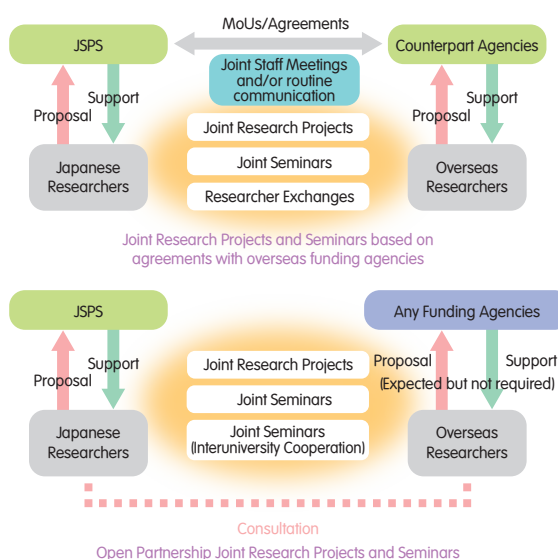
MoUs/Agreements

JSPS

Counterpart Agencies

Joint Staff Meetings and/or routine communication

Support

Proposal

Support

Proposal

Joint Research Projects

Joint Seminars

Researcher Exchanges

Japanese Researchers

Overseas Researchers

Joint Research Projects and Seminars based on agreements with overseas funding agencies

JSPS

Any Funding Agencies

Support

Proposal

Proposal

Support

(Expected but not required)

Joint Research Projects

Joint Seminars

Joint Seminars (Interuniversity Cooperation)

Japanese Researchers

Overseas Researchers

Consultation

Open Partnership Joint Research Projects and Seminars